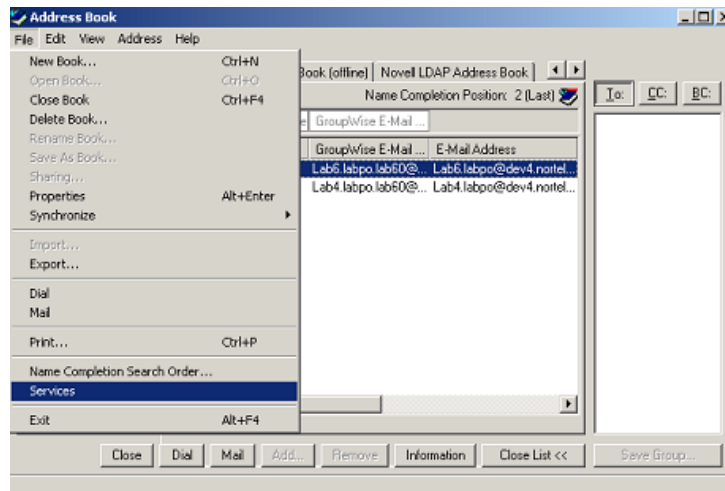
Address Book

File Edit View Address Help

New Book... Ctrl+N
Open Book... Ctrl+O
Close Book Ctrl+F4
Delete Book...
Rename Book...
Save As Book...
Sharing...
Properties Alt+Enter
Synchronize

Import...
Export...

Dial
Mail

Print... Ctrl+P

Name Completion Search Order...
Services

Exit Alt+F4

Book (offline) | Novell LDAP Address Book

Name Completion Position: 2 (Last)

GroupWise E-Mail ...

| GroupWise E-Mail ... | E-Mail Address |
|---|---|
| Lab6.labpo.lab60@... | Lab6.labpo@dev4.nortel... |
| Lab4.labpo.lab60@... | Lab4.labpo@dev4.nortel... |

To: CC: BC:

Close Dial Mail Add... Remove Information Close List << Save Group...